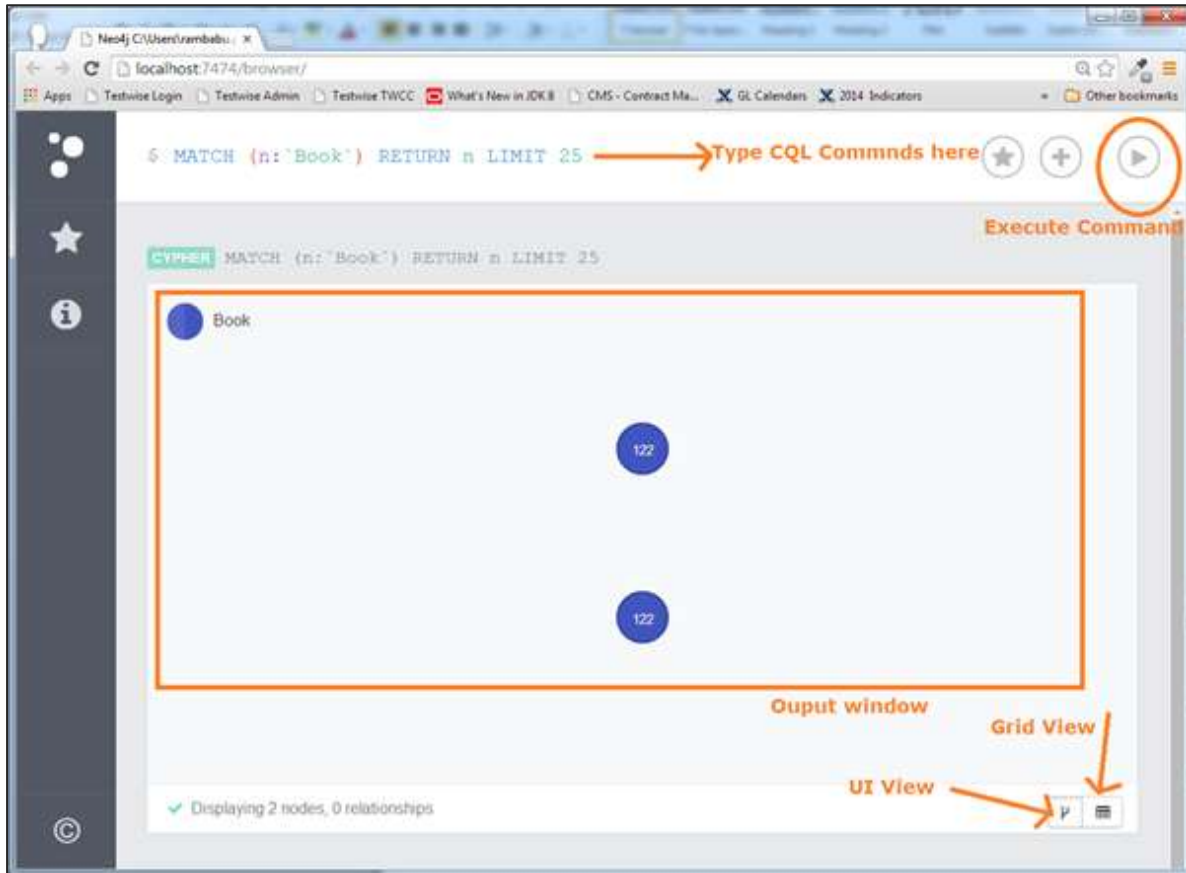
Neo4j C:\Users\rambabu ×

localhost:7474/browser/

Apps Testwise Login Testwise Admin Testwise TWCC What's New in JDK 8 CMS - Contract Ma... GL Calendars 2014 Indicators Other bookmarks

$ MATCH (n:`Book`) RETURN n LIMIT 25

Type CQL Commnds here

Execute Command

CYPHER MATCH (n:`Book`) RETURN n LIMIT 25

Book

122

122

Ouput window

Grid View

UI View

✓ Displaying 2 nodes, 0 relationships